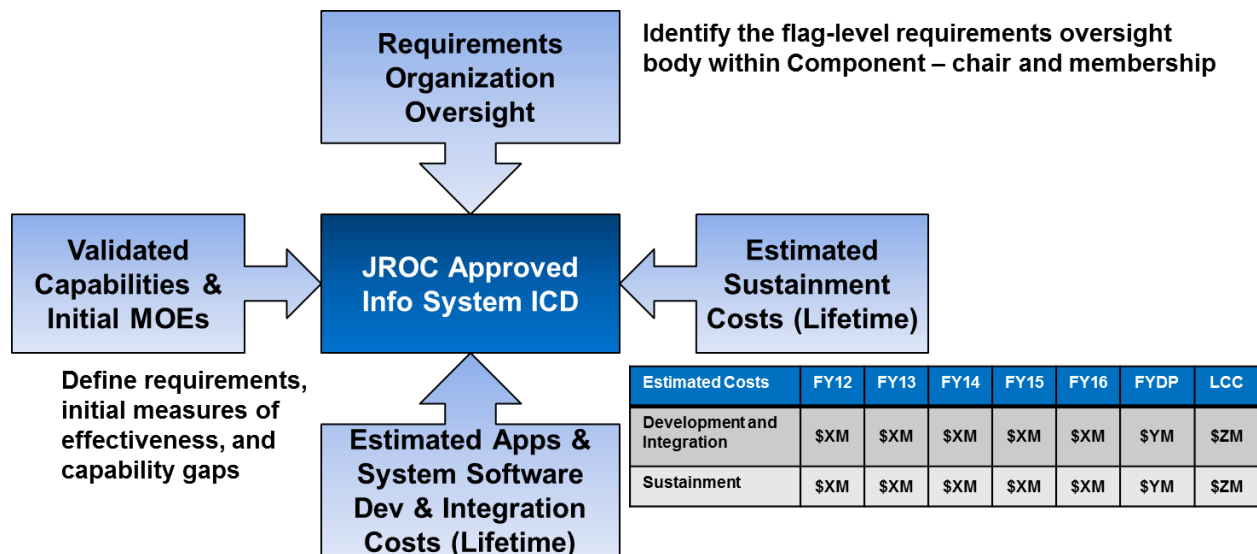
Requirements Organization Oversight

Identify the flag-level requirements oversight body within Component – chair and membership

Validated Capabilities & Initial MOEs

JROC Approved Info System ICD

Estimated Sustainment Costs (Lifetime)

Define requirements, initial measures of effectiveness, and capability gaps

Estimated Apps & System Software Dev & Integration Costs (Lifetime)

| Estimated Costs | FY12 | FY13 | FY14 | FY15 | FY16 | FYDP | LCC |
|---|---|---|---|---|---|---|---|
| Development and Integration | \$XM | \$XM | \$XM | \$XM | \$XM | \$YM | \$ZM |
| Sustainment | \$XM | \$XM | \$XM | \$XM | \$XM | \$YM | \$ZM |